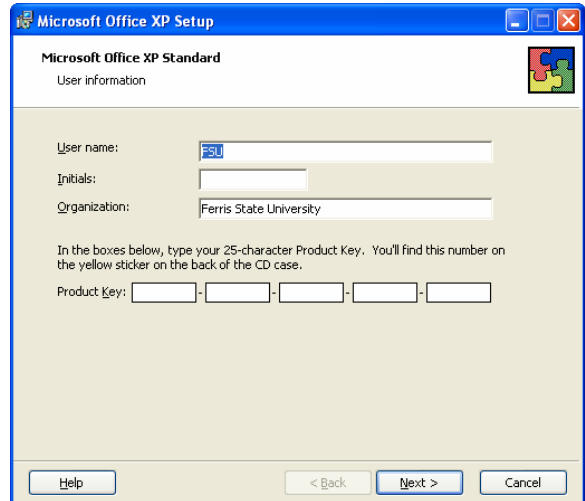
Microsoft Office XP Setup

Microsoft Office XP Standard
User information

User name: FSU
Initials:
Organization: Ferris State University

In the boxes below, type your 25-character Product Key. You'll find this number on the yellow sticker on the back of the CD case.

Product Key: - - - -

Help
< Back
Next >
Cancel